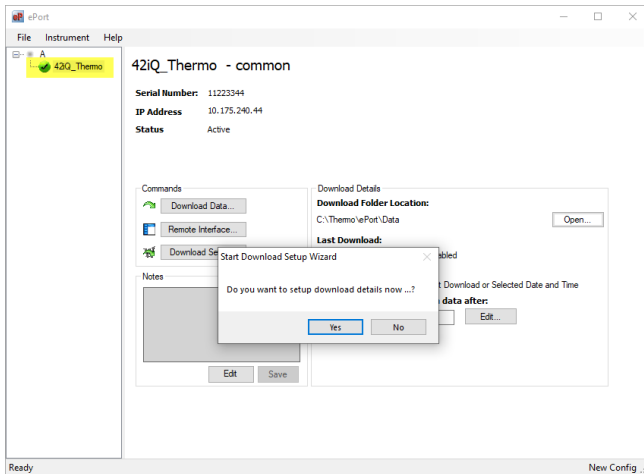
ePort

File Instrument Help

A
42iQ_Thermo

42iQ_Thermo - common

Serial Number: 11223344
IP Address 10.175.240.44
Status Active

Commands
Download Data...
Remote Interface...
Download Se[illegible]

Notes
Edit Save

Download Details
Download Folder Location:
C:\Thermo\ePort\Data
Open...
Last Download:
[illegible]abled
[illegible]t Download or Selected Date and Time
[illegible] data after:
Edit...

Start Download Setup Wizard
Do you want to setup download details now ...?
Yes No

Ready
New Config ..